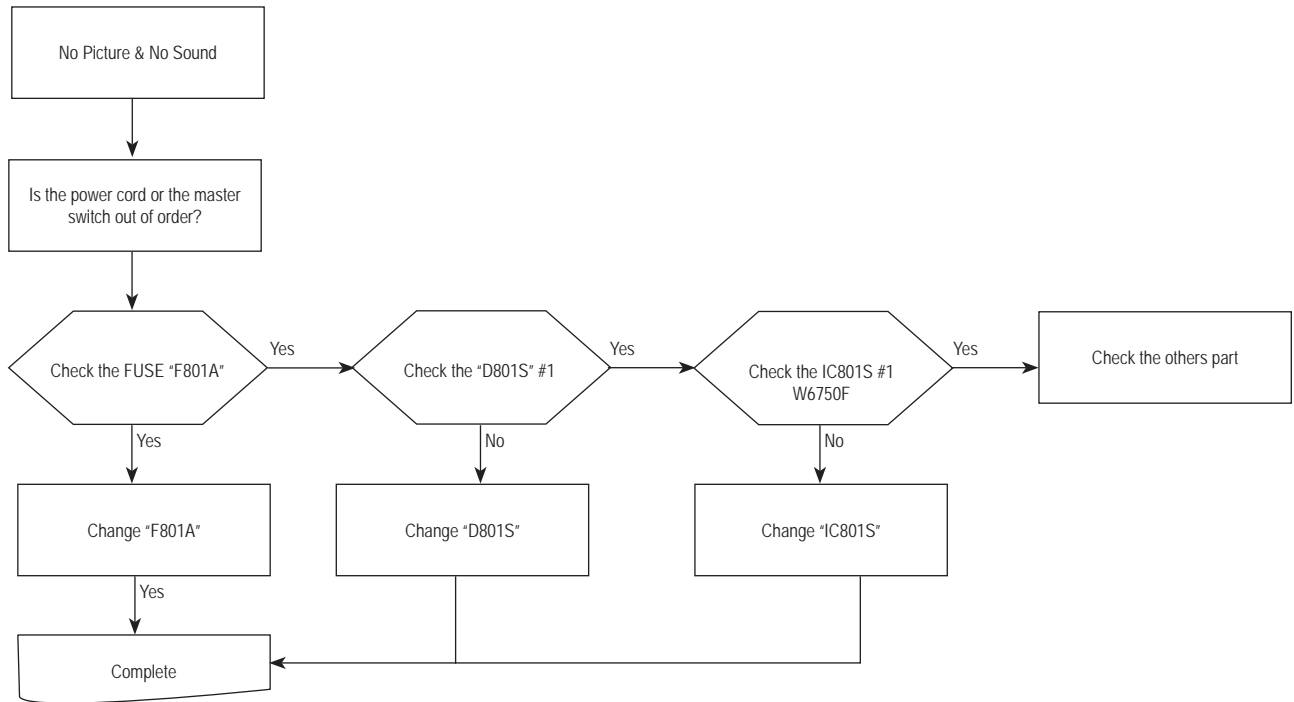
No Picture & No Sound

Is the power cord or the master switch out of order?

Check the FUSE "F801A"

Yes

Check the "D801S" #1

Yes

Check the IC801S #1 W6750F

Yes

Check the others part

Yes

No

No

Change "F801A"

Change "D801S"

Change "IC801S"

Yes

Complete